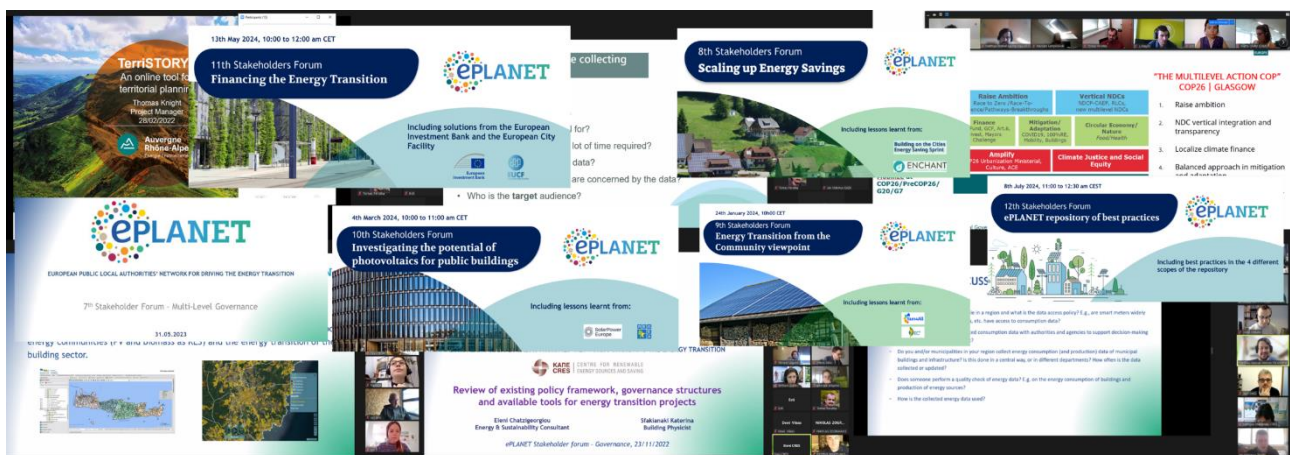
TerriSTORY
An online tool for territorial planning
Thomas Knight
Project Manager
28/02/2022
Auvergne Rhône-Alpes

13th May 2024, 10:00 to 12:00 am CET
11th Stakeholders Forum
Financing the Energy Transition
ePLANET
Including solutions from the European Investment Bank and the European City Facility
European Investment Bank
EUCF

e collecting
d for?
lot of time required?
data?
are concerned by the data?
• Who is the target audience?

8th Stakeholders Forum
Scaling up Energy Savings
ePLANET
Including lessons learnt from:
Building on the Cities Energy Saving Sprint
ENCHANT

"THE MULTILEVEL ACTION COP"
COP26 | GLASGOW
1. Raise ambition
2. NDC vertical integration and transparency
3. Localize climate finance
4. Balanced approach in mitigation and adaptation

Raise Ambition
Vertical NDCs
Finance
Mitigation/Adaptation
Circular Economy/Nature
Amplify
Climate Justice and Social Equity
COP26/PreCOP26/G20/G7

ePLANET
EUROPEAN PUBLIC LOCAL AUTHORITIES' NETWORK FOR DRIVING THE ENERGY TRANSITION
7th Stakeholder Forum - Multi-Level Governance
31.05.2023

4th March 2024, 10:00 to 11:00 am CET
10th Stakeholders Forum
Investigating the potential of photovoltaics for public buildings
ePLANET
Including lessons learnt from:
SolarPower Europe

24th January 2024, 10h00 CET
9th Stakeholders Forum
Energy Transition from the Community viewpoint
ePLANET
Including lessons learnt from:

8th July 2024, 11:00 to 12:30 am CET
12th Stakeholders Forum
ePLANET repository of best practices
ePLANET
Including best practices in the 4 different scopes of the repository

energy communities (PV and biomass as RES) and the energy transition of the building sector.

KAPE CRES CENTRE FOR RENEWABLE ENERGY SOURCES AND SAVING
Review of existing policy framework, governance structures and available tools for energy transition projects
Eleni Chatzigeorgiou
Energy & Sustainability Consultant
Sfakianaki Katerina
Building Physicist
ePLANET Stakeholder forum - Governance, 23/11/2022

Do you and/or municipalities in your region collect energy consumption (and production) data of municipal buildings and infrastructure? Is this done in a central way, or in different departments? How often is the data collected or updated?
Does someone perform a quality check of energy data? E.g. on the energy consumption of buildings and production of energy sources?
How is the collected energy data used?